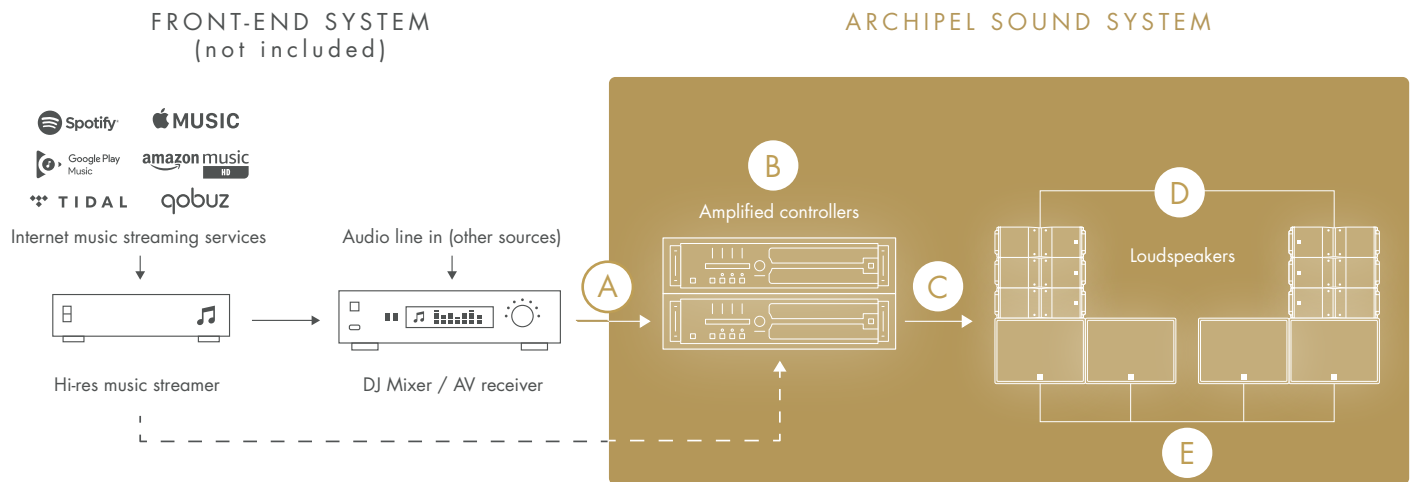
FRONT-END SYSTEM
(not included)

ARCHIPEL SOUND SYSTEM

Spotify

MUSIC

Google Play Music

amazon music HD

TIDAL

qobuz

Internet music streaming services

Audio line in (other sources)

Hi-res music streamer

DJ Mixer / AV receiver

A

B

Amplified controllers

C

D

Loudspeakers

E